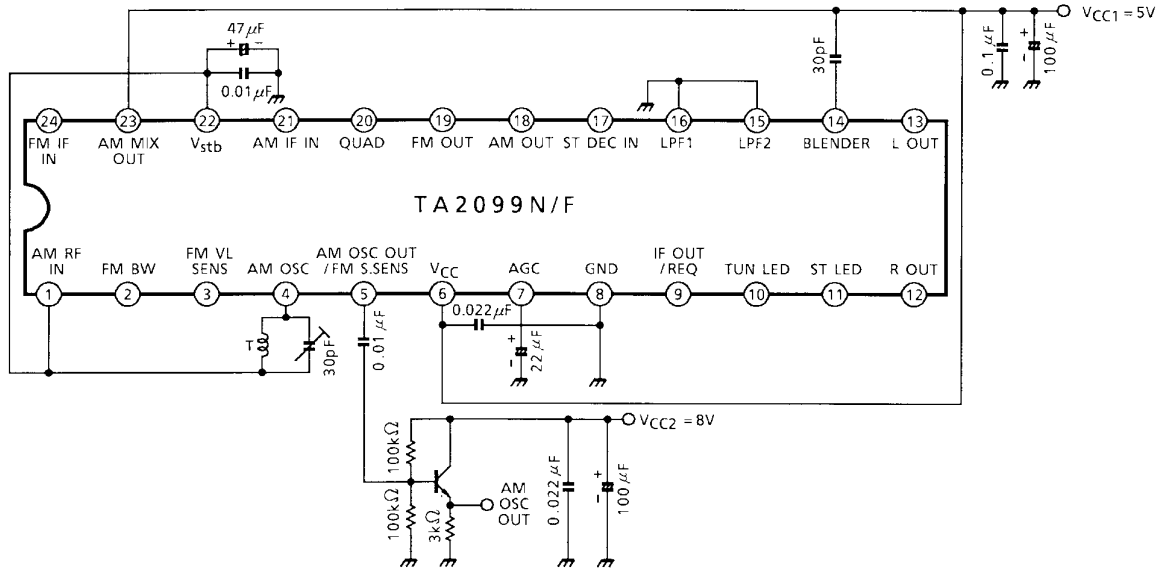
47μF

+ −

0.01μF

30pF

$V_{CC1}$ = 5V

0.1μF

+ −

100μF

24 FM IF IN

23 AM MIX OUT

22 $V_{stb}$

21 AM IF IN

20 QUAD

19 FM OUT

18 AM OUT

17 ST DEC IN

16 LPF1

15 LPF2

14 BLENDER

13 L OUT

TA2099N/F

AM RF IN 1

FM BW 2

FM VL SENS 3

AM OSC 4

AM OSC OUT / FM S.SENS 5

$V_{CC}$ 6

AGC 7

GND 8

IF OUT / REQ 9

TUN LED 10

ST LED 11

R OUT 12

T

30pF

0.01μF

0.022μF

+ −

22μF

$V_{CC2}$ = 8V

100kΩ

100kΩ

3kΩ

AM OSC OUT

0.022μF

+ −

100μF